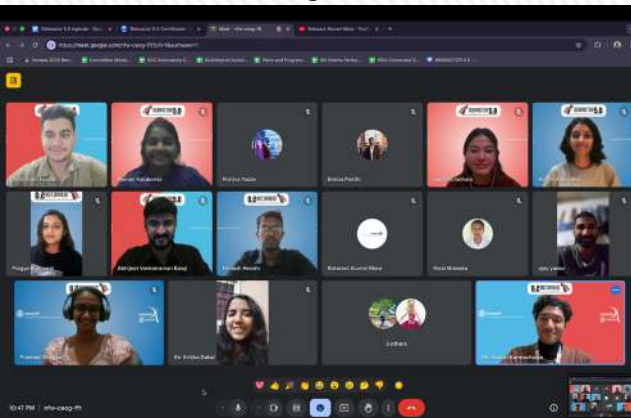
Meet - nfv-ceqg-ffh

https://meet.google.com/nfv-ceqg-ffh

Manasi Kulkarni

Prachur Yadav

Bhavya Pandit

Abhijeet Venkatraman Balaji

Aditya Kumar Mara

Hesal Bhavsar

Prakrut Shah

Pratham Bhagat

Dr. Krithika Babu

2 others

10:47 PM | nfv-ceqg-ffh